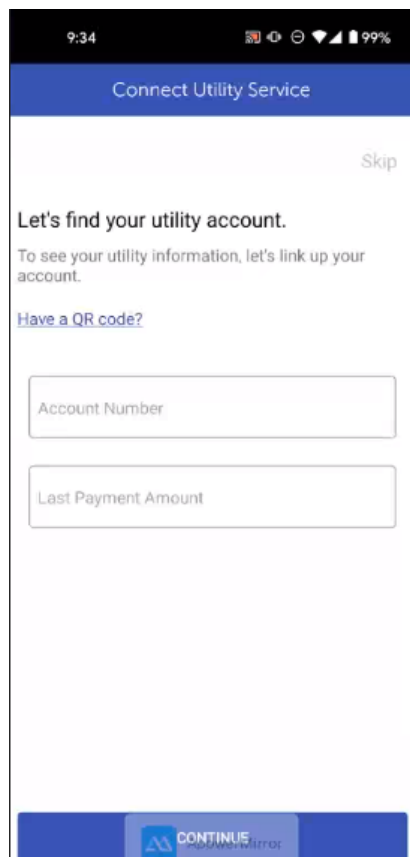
9:34

99%

Connect Utility Service

Skip

Let's find your utility account.

To see your utility information, let's link up your account.

Have a QR code?

Account Number

Last Payment Amount

CONTINUE

ApowerMirror